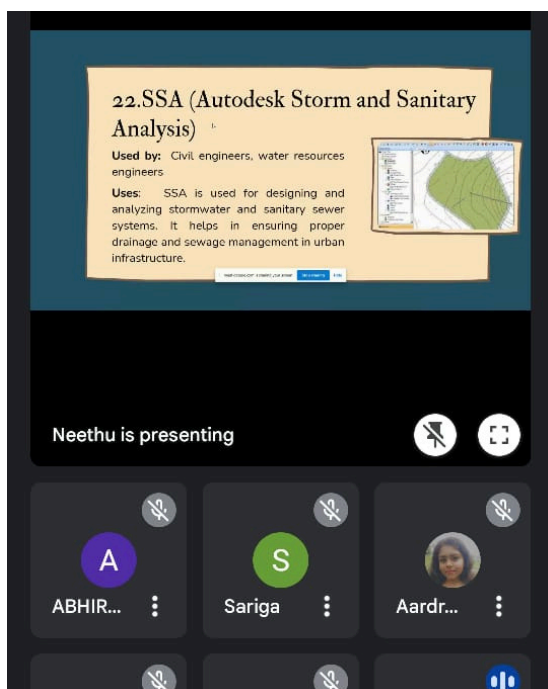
22.SSA (Autodesk Storm and Sanitary Analysis)

Used by: Civil engineers, water resources engineers

Uses: SSA is used for designing and analyzing stormwater and sanitary sewer systems. It helps in ensuring proper drainage and sewage management in urban infrastructure.

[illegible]

Neethu is presenting

A
ABHIR...

S
Sariga

Aardr...